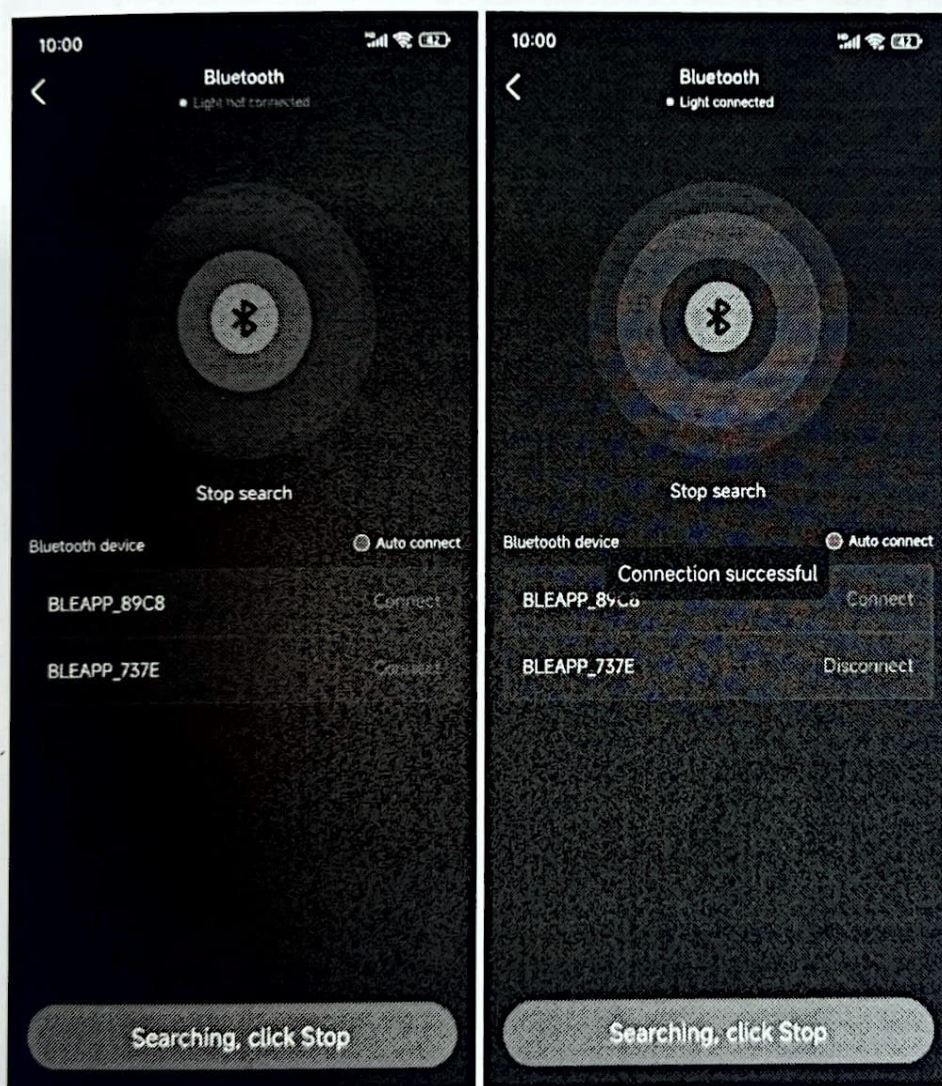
10:00

Bluetooth

Light not connected

Stop search

Bluetooth device

Auto connect

BLEAPP_89C8 Connect

BLEAPP_737E Connect

Searching, click Stop

10:00

Bluetooth

Light connected

Stop search

Bluetooth device

Auto connect

Connection successful

BLEAPP_89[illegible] Connect

BLEAPP_737E Disconnect

Searching, click Stop